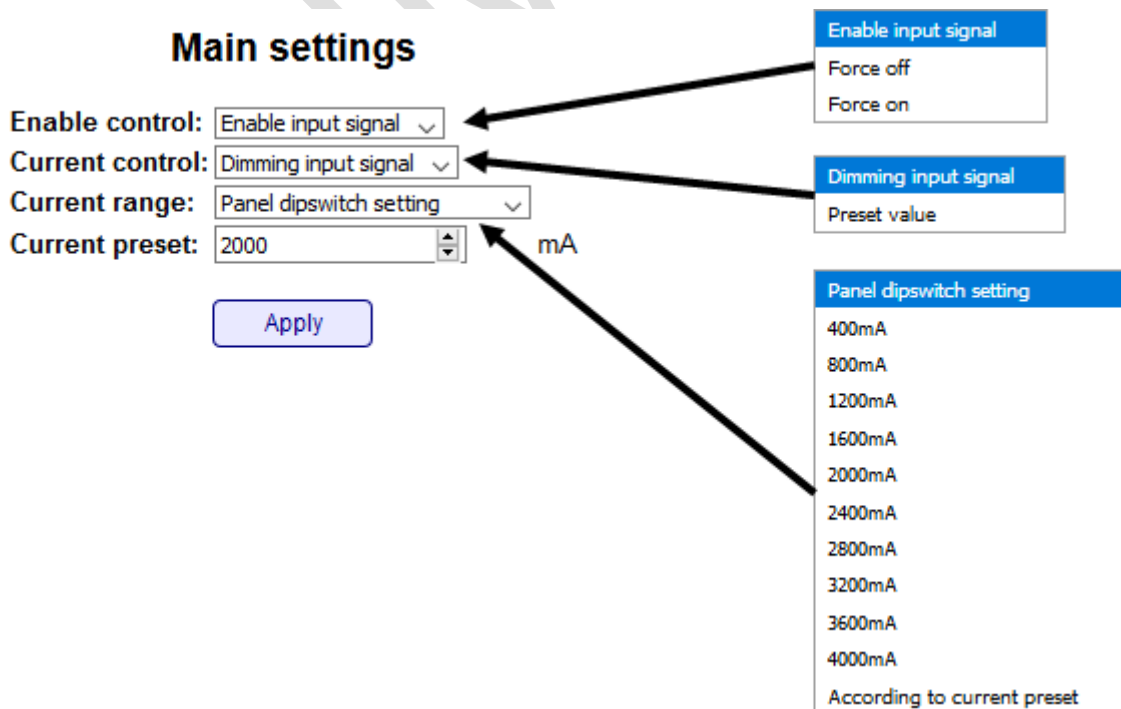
Main settings

Enable control: Enable input signal

Current control: Dimming input signal

Current range: Panel dipswitch setting

Current preset: 2000 mA

Apply

Enable input signal
Force off
Force on

Dimming input signal
Preset value

Panel dipswitch setting
400mA
800mA
1200mA
1600mA
2000mA
2400mA
2800mA
3200mA
3600mA
4000mA
According to current preset